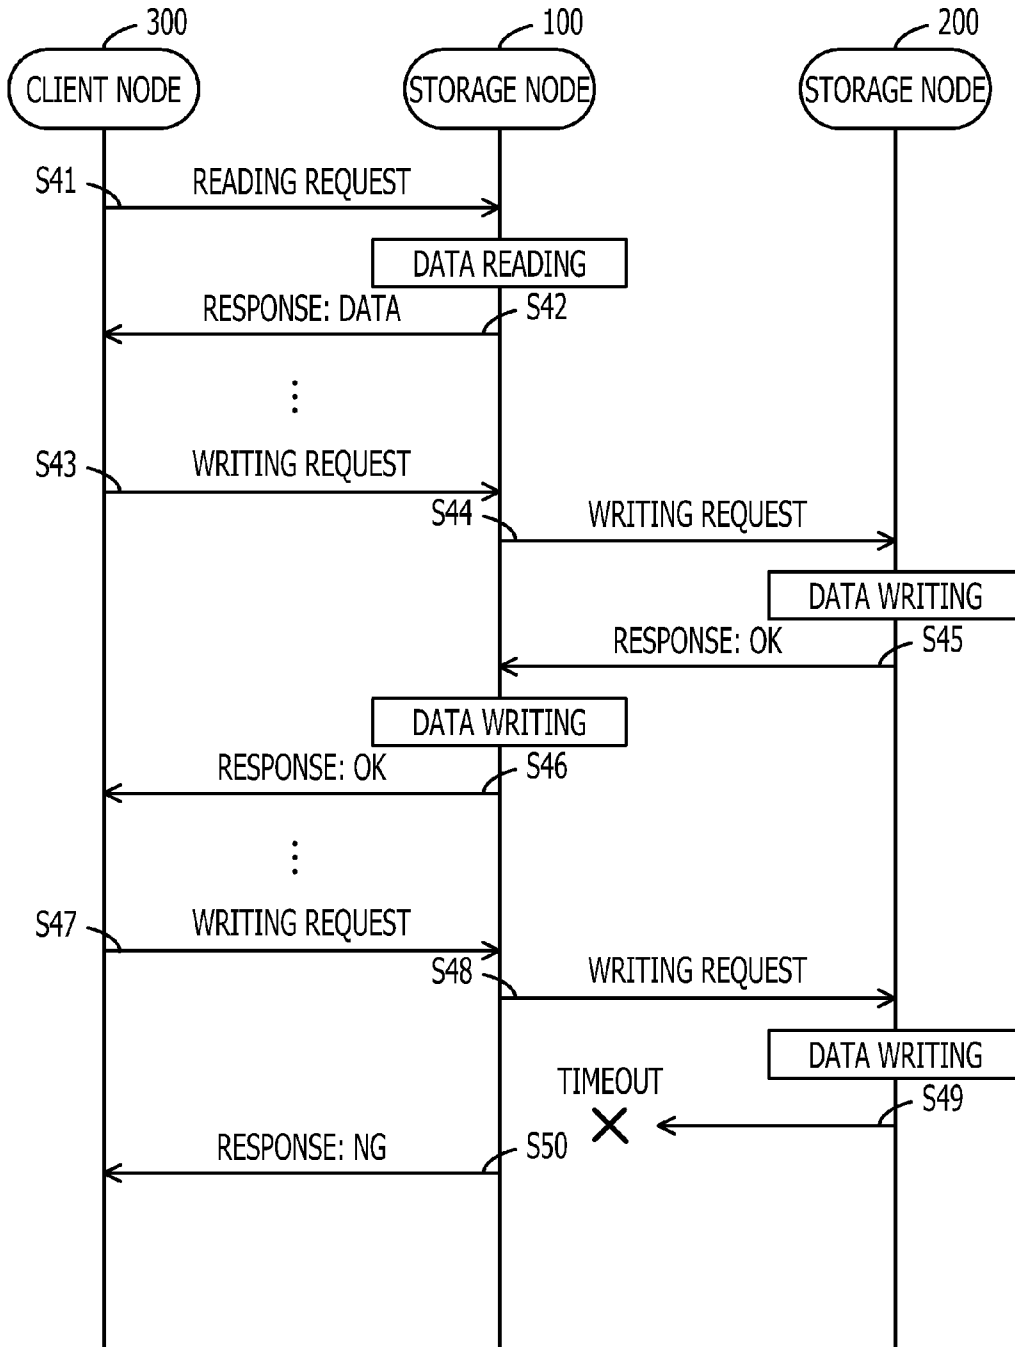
300
CLIENT NODE
100
STORAGE NODE
200
STORAGE NODE

S41
READING REQUEST
DATA READING
RESPONSE: DATA
S42

S43
WRITING REQUEST
S44
WRITING REQUEST
DATA WRITING
RESPONSE: OK
S45
DATA WRITING
RESPONSE: OK
S46

S47
WRITING REQUEST
S48
WRITING REQUEST
DATA WRITING
TIMEOUT
S49
RESPONSE: NG
S50